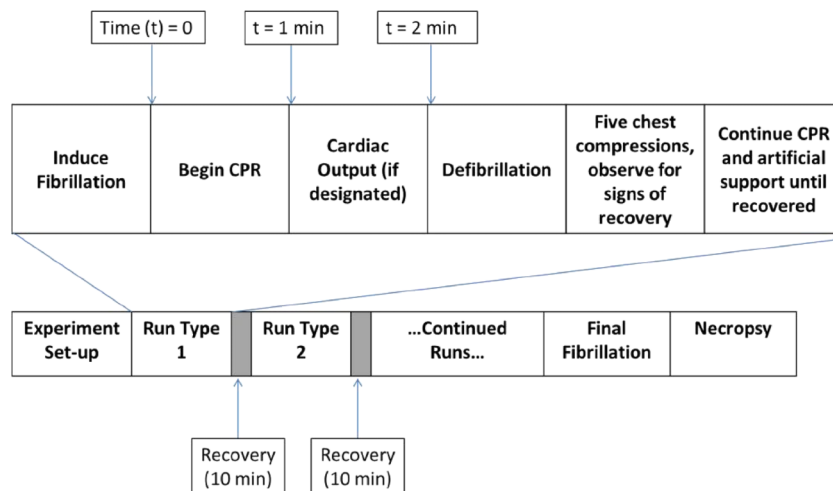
Time (t) = 0

t = 1 min

t = 2 min

| Induce Fibrillation | Begin CPR | Cardiac Output (if designated) | Defibrillation | Five chest compressions, observe for signs of recovery | Continue CPR and artificial support until recovered |
|---|---|---|---|---|---|

| Experiment Set-up | Run Type 1 | | Run Type 2 | | …Continued Runs… | Final Fibrillation | Necropsy |
|---|---|---|---|---|---|---|---|

Recovery (10 min)

Recovery (10 min)